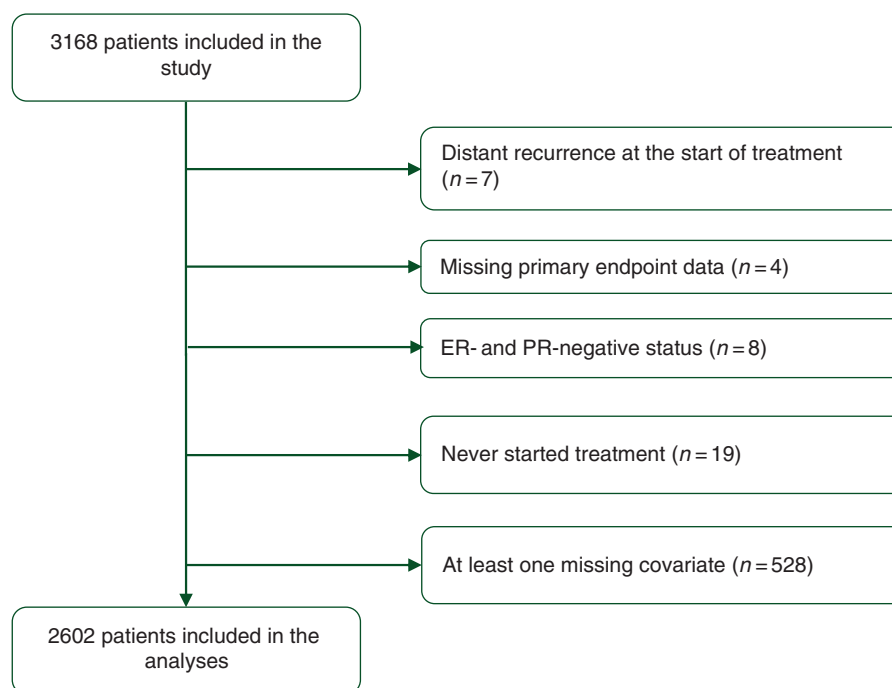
3168 patients included in the study

Distant recurrence at the start of treatment ($n = 7$)

Missing primary endpoint data ($n = 4$)

ER- and PR-negative status ($n = 8$)

Never started treatment ($n = 19$)

At least one missing covariate ($n = 528$)

2602 patients included in the analyses